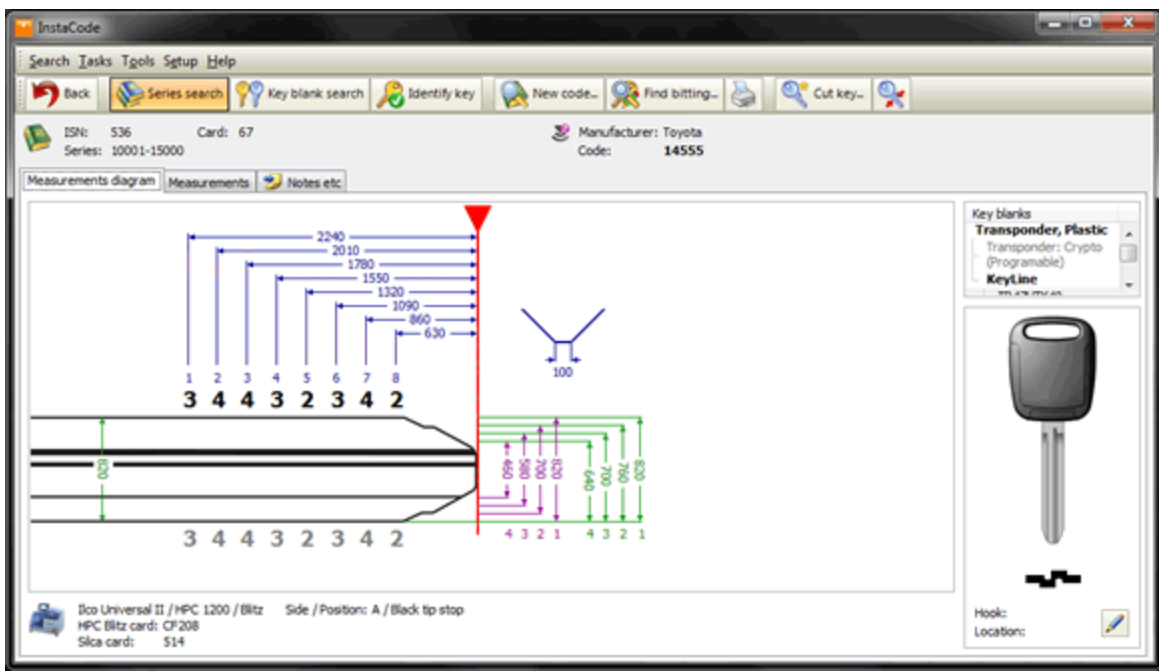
InstaCode

Search Tasks Tools Setup Help

Back Series search Key blank search Identify key New code... Find bitting... Cut key...

ISN: 536 Card: 67
Series: 10001-15000

Manufacturer: Toyota
Code: 14555

Measurements diagram Measurements Notes etc

2240
2010
1780
1550
1320
1090
860
630

100

1 2 3 4 5 6 7 8
3 4 4 3 2 3 4 2

820

460 580 700 820 640 700 760 820

4 3 2 1 4 3 2 1

3 4 4 3 2 3 4 2

Key blanks
Transponder, Plastic
Transponder: Crypto (Programable)
KeyLine

Hook:
Location:

Ilco Universal II / HPC 1200 / Blitz Side / Position: A / Black tip stop
HPC Blitz card: CF208
Silca card: 514